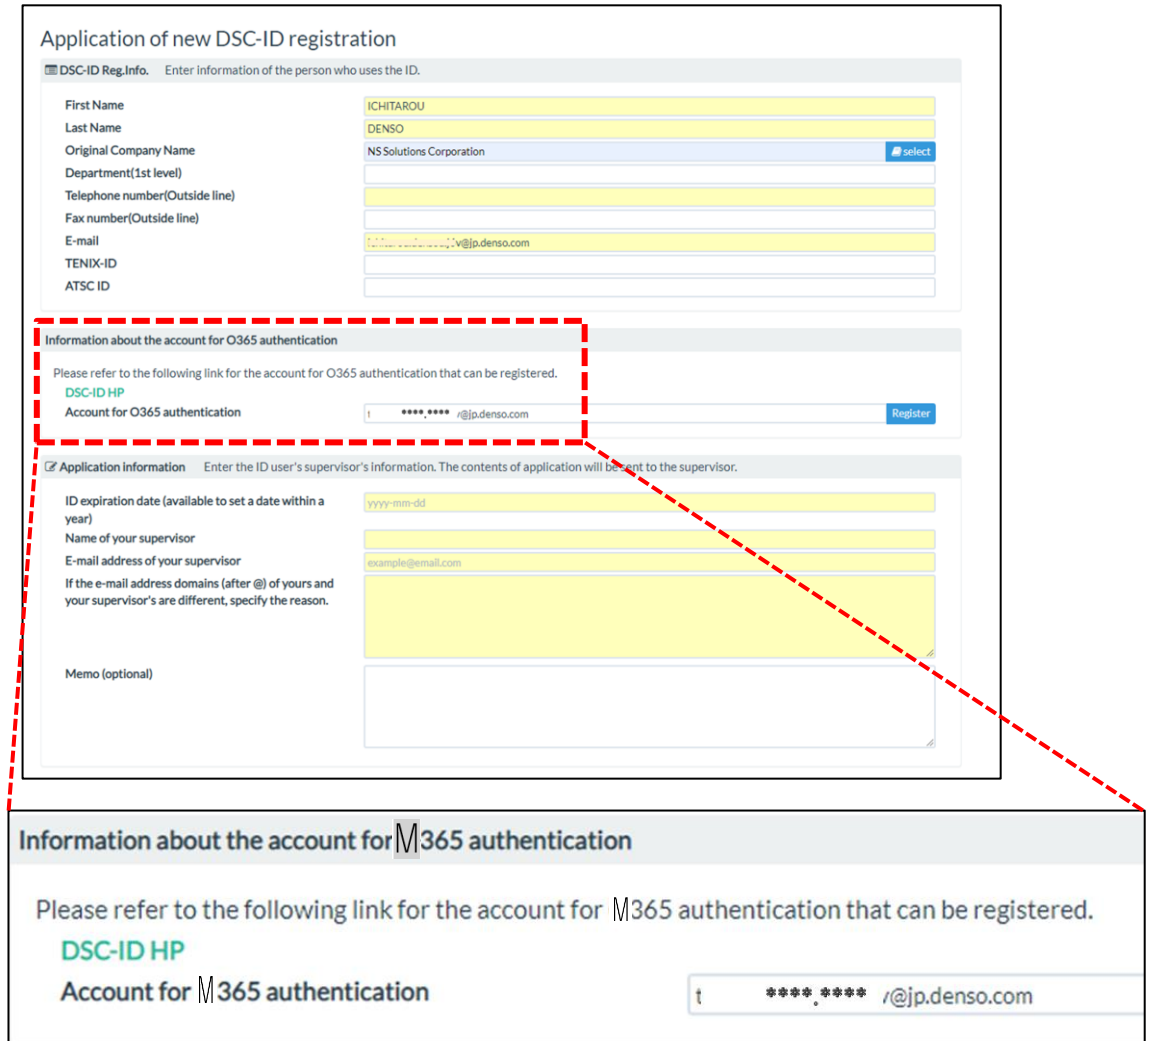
Application of new DSC-ID registration

DSC-ID Reg.Info. Enter information of the person who uses the ID.

First Name ICHITAROU
Last Name DENSO
Original Company Name NS Solutions Corporation select
Department(1st level)
Telephone number(Outside line)
Fax number(Outside line)
E-mail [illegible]v@jp.denso.com
TENIX-ID
ATSC ID

Information about the account for O365 authentication

Please refer to the following link for the account for O365 authentication that can be registered.
DSC-ID HP
Account for O365 authentication t ****.**** /@jp.denso.com Register

Application information Enter the ID user's supervisor's information. The contents of application will be sent to the supervisor.

ID expiration date (available to set a date within a year) yyyy-mm-dd
Name of your supervisor
E-mail address of your supervisor example@email.com
If the e-mail address domains (after @) of yours and your supervisor's are different, specify the reason.
Memo (optional)

Information about the account for M365 authentication

Please refer to the following link for the account for M365 authentication that can be registered.
DSC-ID HP
Account for M365 authentication t ****.**** /@jp.denso.com